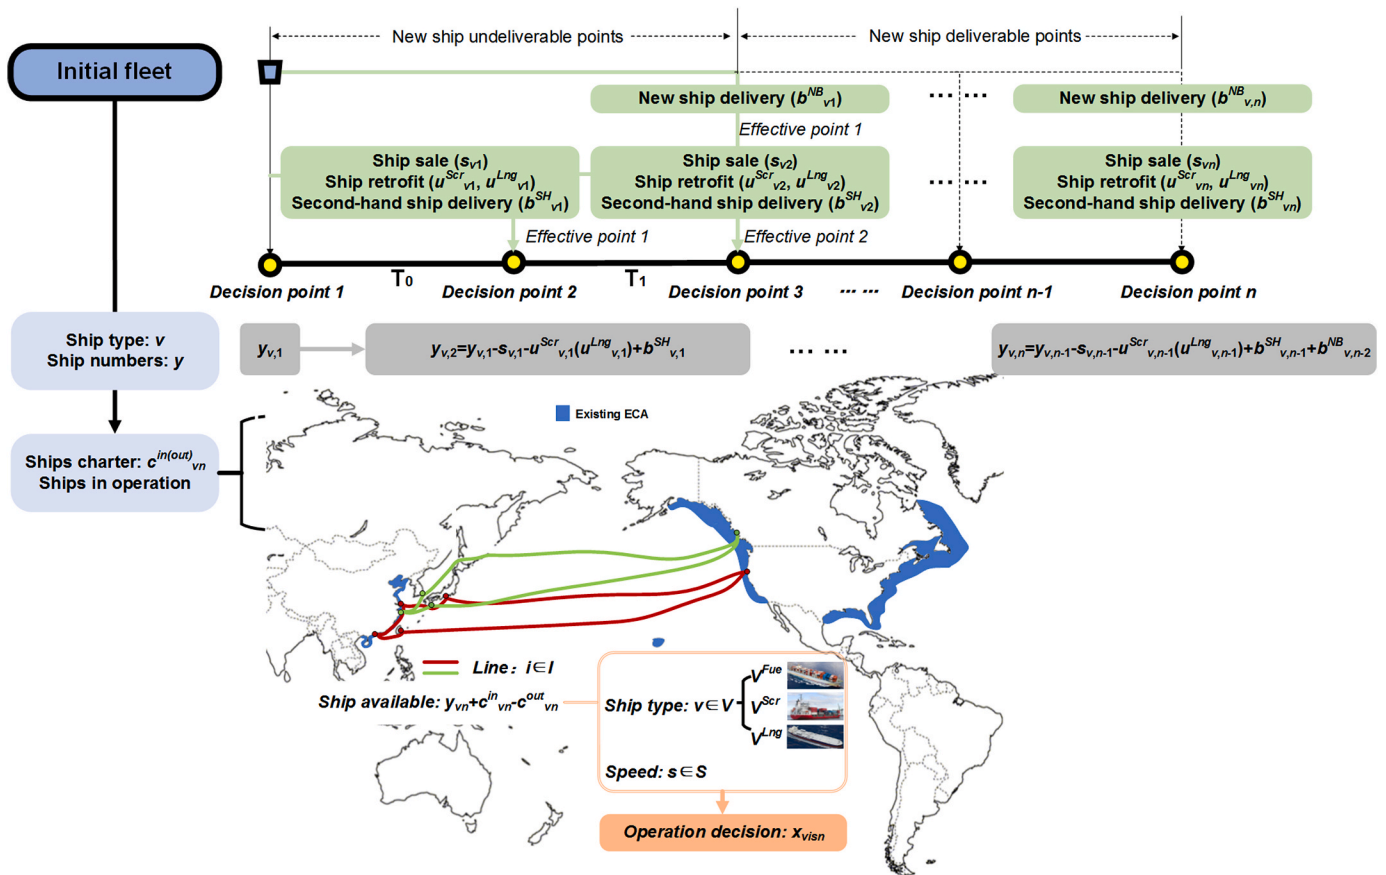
Initial fleet

New ship undeliverable points

New ship deliverable points

New ship delivery ($b^{NB}_{v1}$)

New ship delivery ($b^{NB}_{v,n}$)

Effective point 1

Ship sale ($s_{v1}$)
Ship retrofit ($u^{Scr}_{v1}$, $u^{Lng}_{v1}$)
Second-hand ship delivery ($b^{SH}_{v1}$)

Ship sale ($s_{v2}$)
Ship retrofit ($u^{Scr}_{v2}$, $u^{Lng}_{v2}$)
Second-hand ship delivery ($b^{SH}_{v2}$)

Ship sale ($s_{vn}$)
Ship retrofit ($u^{Scr}_{vn}$, $u^{Lng}_{vn}$)
Second-hand ship delivery ($b^{SH}_{vn}$)

Effective point 1

Effective point 2

$T_0$

$T_1$

Decision point 1

Decision point 2

Decision point 3

Decision point n-1

Decision point n

Ship type: $v$
Ship numbers: $y$

$y_{v,1}$

$y_{v,2}=y_{v,1}-s_{v,1}-u^{Scr}_{v,1}(u^{Lng}_{v,1})+b^{SH}_{v,1}$

$y_{v,n}=y_{v,n-1}-s_{v,n-1}-u^{Scr}_{v,n-1}(u^{Lng}_{v,n-1})+b^{SH}_{v,n-1}+b^{NB}_{v,n-2}$

Existing ECA

Ships charter: $c^{in(out)}_{vn}$
Ships in operation

Line：$i\in I$

Ship available: $y_{vn}+c^{in}_{vn}-c^{out}_{vn}$

Ship type: $v\in V$

$V^{Fue}$

$V^{Scr}$

$V^{Lng}$

Speed: $s\in S$

Operation decision: $x_{visn}$